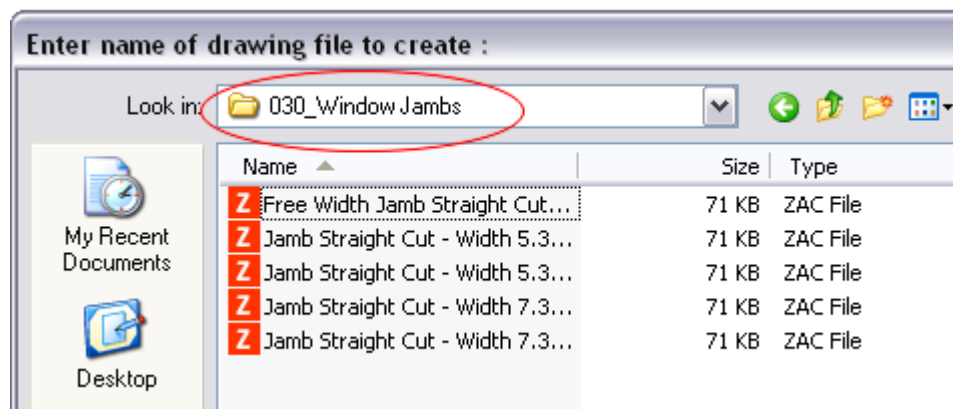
Enter name of drawing file to create :

Look in: 030_Window Jambs

My Recent Documents

Desktop

| Name | Size | Type |
|---|---|---|
| Z Free Width Jamb Straight Cut... | 71 KB | ZAC File |
| Z Jamb Straight Cut - Width 5.3... | 71 KB | ZAC File |
| Z Jamb Straight Cut - Width 5.3... | 71 KB | ZAC File |
| Z Jamb Straight Cut - Width 7.3... | 71 KB | ZAC File |
| Z Jamb Straight Cut - Width 7.3... | 71 KB | ZAC File |